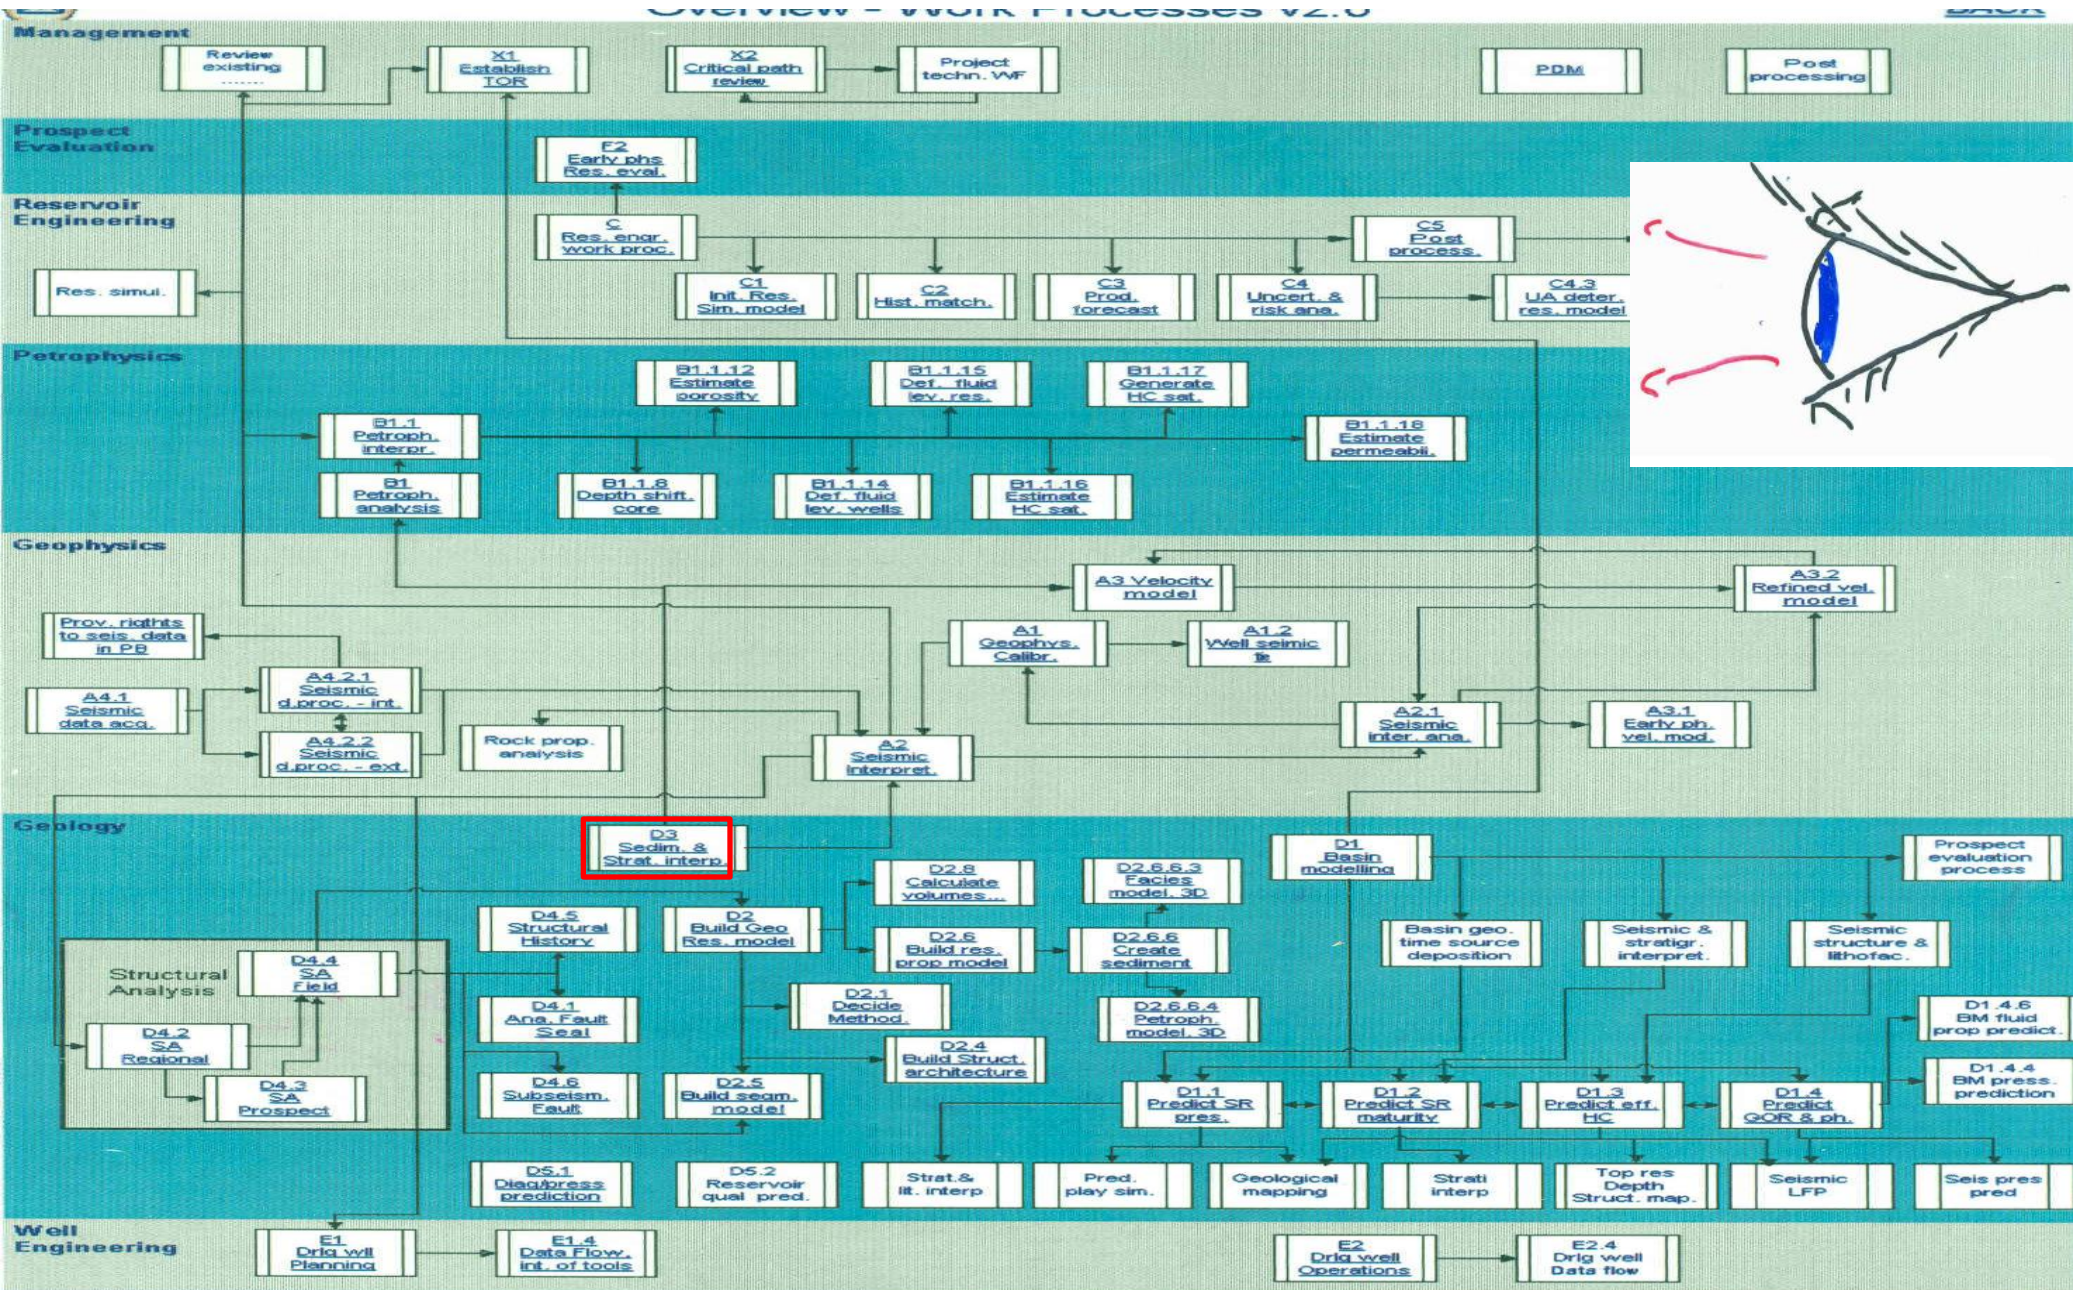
Overview - Work Processes v2.0

BACK

Management

Review existing ........

X1 Establish TOR

X2 Critical path review

Project techn. WF

PDM

Post processing

Prospect Evaluation

F2 Early phs Res. eval.

Reservoir Engineering

C Res. engr. work proc.

C5 Post process.

Res. simul.

C1 Init. Res. Sim. model

C2 Hist. match.

C3 Prod. forecast

C4 Uncert. & risk ana.

C4.3 UA deter. res. model

Petrophysics

B1.1.12 Estimate porosity

B1.1.15 Def. fluid lev. res.

B1.1.17 Generate HC sat.

B1.1 Petroph. interpr.

B1.1.18 Estimate permeabil.

B1 Petroph. analysis

B1.1.8 Depth shift. core

B1.1.14 Def. fluid lev. wells

B1.1.16 Estimate HC sat.

Geophysics

A3 Velocity model

A3.2 Refined vel. model

Prov. rigthts to seis. data in PB

A1 Geophys. Calibr.

A1.2 Well seimic tie

A4.2.1 Seismic d.proc. - int.

A4.1 Seismic data acq.

A4.2.2 Seismic d.proc. - ext.

Rock prop. analysis

A2 Seismic interpret.

A2.1 Seismic inter. ana.

A3.1 Early ph. vel. mod.

Geology

D3 Sedim. & Strat. interp.

D1 Basin modelling

Prospect evaluation process

D2.8 Calculate volumes...

D2.6.6.3 Facies model. 3D

D4.5 Structural History

D2 Build Geo Res. model

D2.6 Build res. prop model

D2.6.6 Create sediment

Basin geo. time source deposition

Seismic & stratigr. interpret.

Seismic structure & lithofac.

Structural Analysis

D4.4 SA Field

D4.1 Ana. Fault Seal

D2.1 Decide Method.

D2.6.6.4 Petroph. model. 3D

D1.4.6 BM fluid prop predict.

D4.2 SA Regional

D2.4 Build Struct. architecture

D1.4.4 BM press. prediction

D4.3 SA Prospect

D4.6 Subseism. Fault

D2.5 Build seam. model

D1.1 Predict SR pres.

D1.2 Predict SR maturity

D1.3 Predict eff. HC

D1.4 Predict GOR & ph.

D5.1 Diag/press prediction

D5.2 Reservoir qual pred.

Strat.& lit. interp

Pred. play sim.

Geological mapping

Strati interp

Top res Depth Struct. map.

Seismic LFP

Seis pres pred

Well Engineering

E1 Drlg wll Planning

E1.4 Data Flow. int. of tools

E2 Drlg well Operations

E2.4 Drlg well Data flow